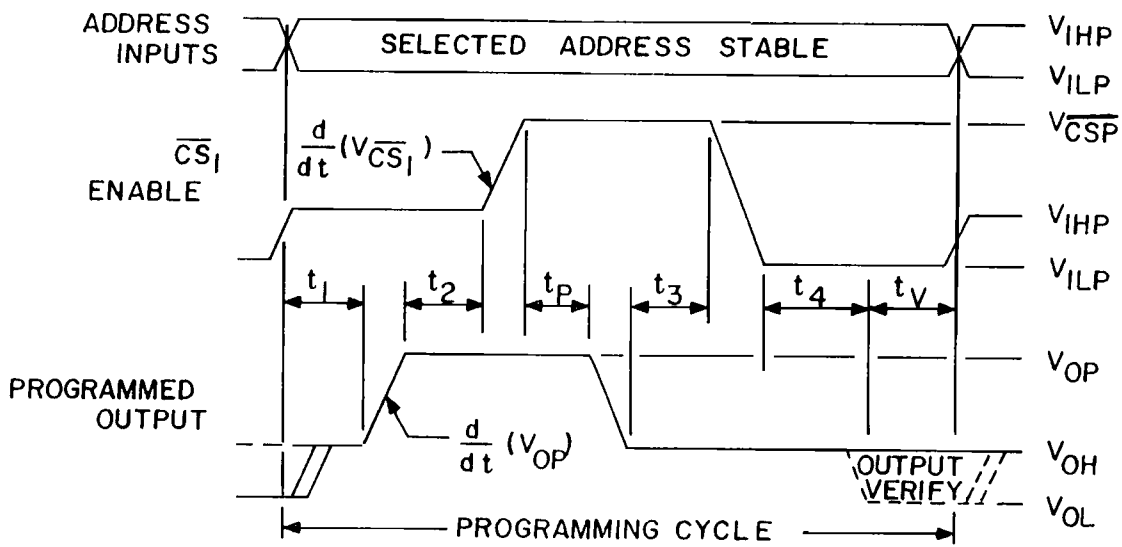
ADDRESS INPUTS

SELECTED ADDRESS STABLE

$V_{IHP}$

$V_{ILP}$

$\overline{CS}_1$ ENABLE

$\frac{d}{dt}(V_{\overline{CS}_1})$

$V_{\overline{CSP}}$

$V_{IHP}$

$V_{ILP}$

$t_1$ $t_2$ $t_P$ $t_3$ $t_4$ $t_V$

PROGRAMMED OUTPUT

$V_{OP}$

$\frac{d}{dt}(V_{OP})$

$V_{OH}$

OUTPUT VERIFY

$V_{OL}$

PROGRAMMING CYCLE